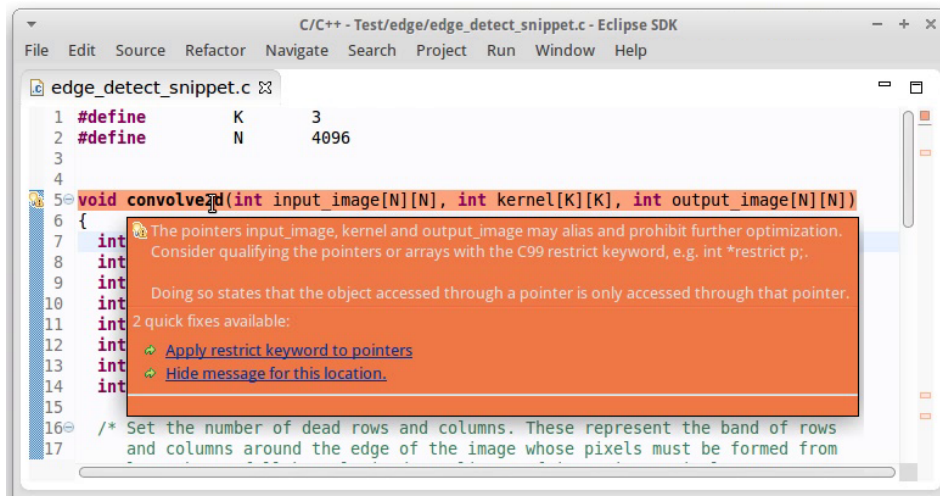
C/C++ - Test/edge/edge_detect_snippet.c - Eclipse SDK

File Edit Source Refactor Navigate Search Project Run Window Help

edge_detect_snippet.c

1 #define K 3
2 #define N 4096
3
4
5 void convolve2d(int input_image[N][N], int kernel[K][K], int output_image[N][N])
6 {
7 int
8 int
9 int
10 int
11 int
12 int
13 int
14 int
15
16 /* Set the number of dead rows and columns. These represent the band of rows
17 and columns around the edge of the image whose pixels must be formed from

The pointers input_image, kernel and output_image may alias and prohibit further optimization. Consider qualifying the pointers or arrays with the C99 restrict keyword, e.g. int *restrict p;.

Doing so states that the object accessed through a pointer is only accessed through that pointer.

2 quick fixes available:

Apply restrict keyword to pointers
Hide message for this location.